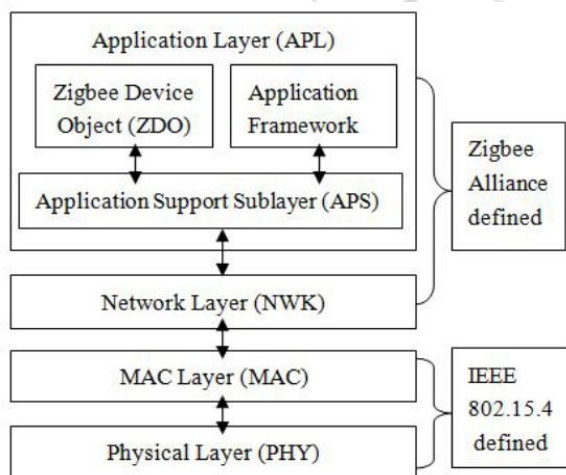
Application Layer (APL)

Zigbee Device Object (ZDO)

Application Framework

Application Support Sublayer (APS)

Network Layer (NWK)

Zigbee Alliance defined

MAC Layer (MAC)

Physical Layer (PHY)

IEEE 802.15.4 defined